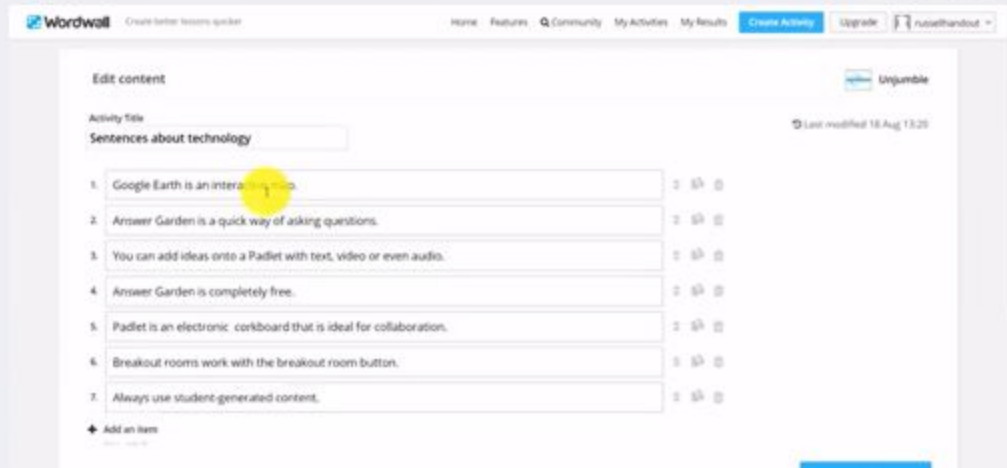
Wordwall Create better lessons quicker

Home Features Community My Activities My Results Create Activity Upgrade russelhandout

Edit content

Unjumble

Activity Title
Sentences about technology

Last modified 18 Aug 13:20

1. Google Earth is an intera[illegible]

2. Answer Garden is a quick way of asking questions.

3. You can add ideas onto a Padlet with text, video or even audio.

4. Answer Garden is completely free.

5. Padlet is an electronic corkboard that is ideal for collaboration.

6. Breakout rooms work with the breakout room button.

7. Always use student-generated content.

+ Add an item